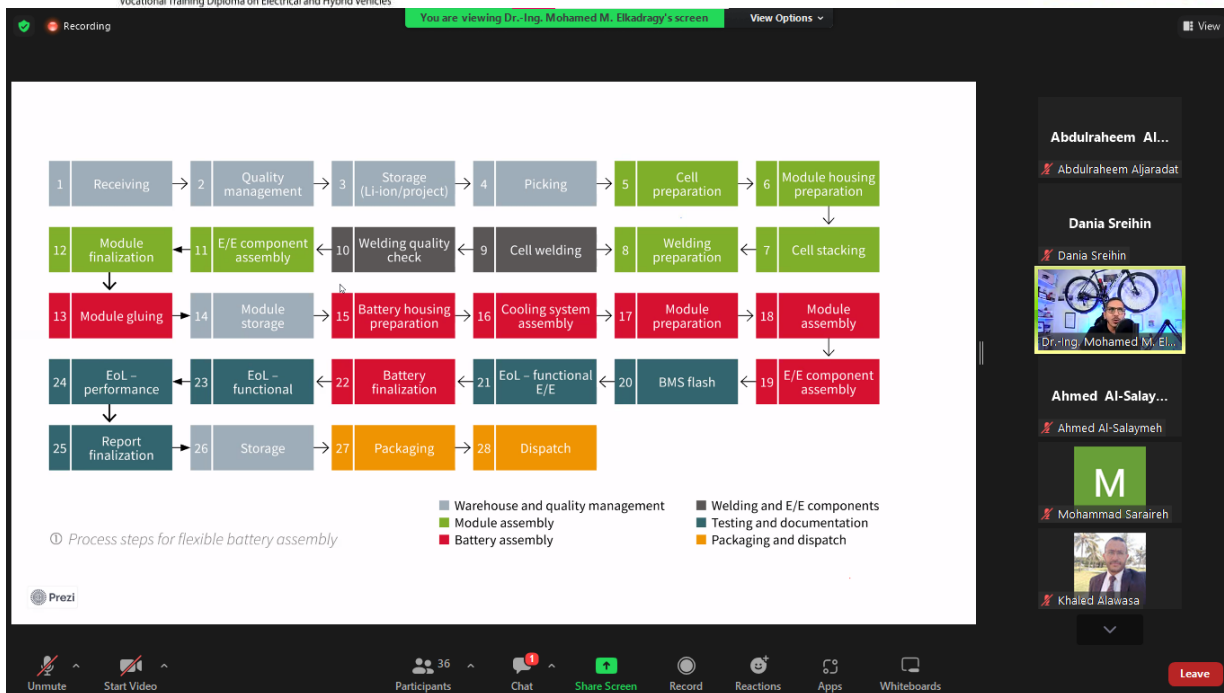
Vocational Training Diploma on Electrical and Hybrid Vehicles

Recording

You are viewing Dr.-Ing. Mohamed M. Elkadragy's screen

View Options

View

1 Receiving
2 Quality management
3 Storage (Li-ion/project)
4 Picking
5 Cell preparation
6 Module housing preparation
7 Cell stacking
8 Welding preparation
9 Cell welding
10 Welding quality check
11 E/E component assembly
12 Module finalization
13 Module gluing
14 Module storage
15 Battery housing preparation
16 Cooling system assembly
17 Module preparation
18 Module assembly
19 E/E component assembly
20 BMS flash
21 EoL – functional E/E
22 Battery finalization
23 EoL – functional
24 EoL – performance
25 Report finalization
26 Storage
27 Packaging
28 Dispatch

Warehouse and quality management
Module assembly
Battery assembly
Welding and E/E components
Testing and documentation
Packaging and dispatch

① Process steps for flexible battery assembly

Prezi

Abdulraheem Al...
Abdulraheem Aljaradat
Dania Sreihin
Dania Sreihin
Dr.-Ing. Mohamed M. El...
Ahmed Al-Salay...
Ahmed Al-Salaymeh
M
Mohammad Saraireh
Khaled Alawasa

Unmute
Start Video
36
Participants
1
Chat
Share Screen
Record
Reactions
Apps
Whiteboards
Leave